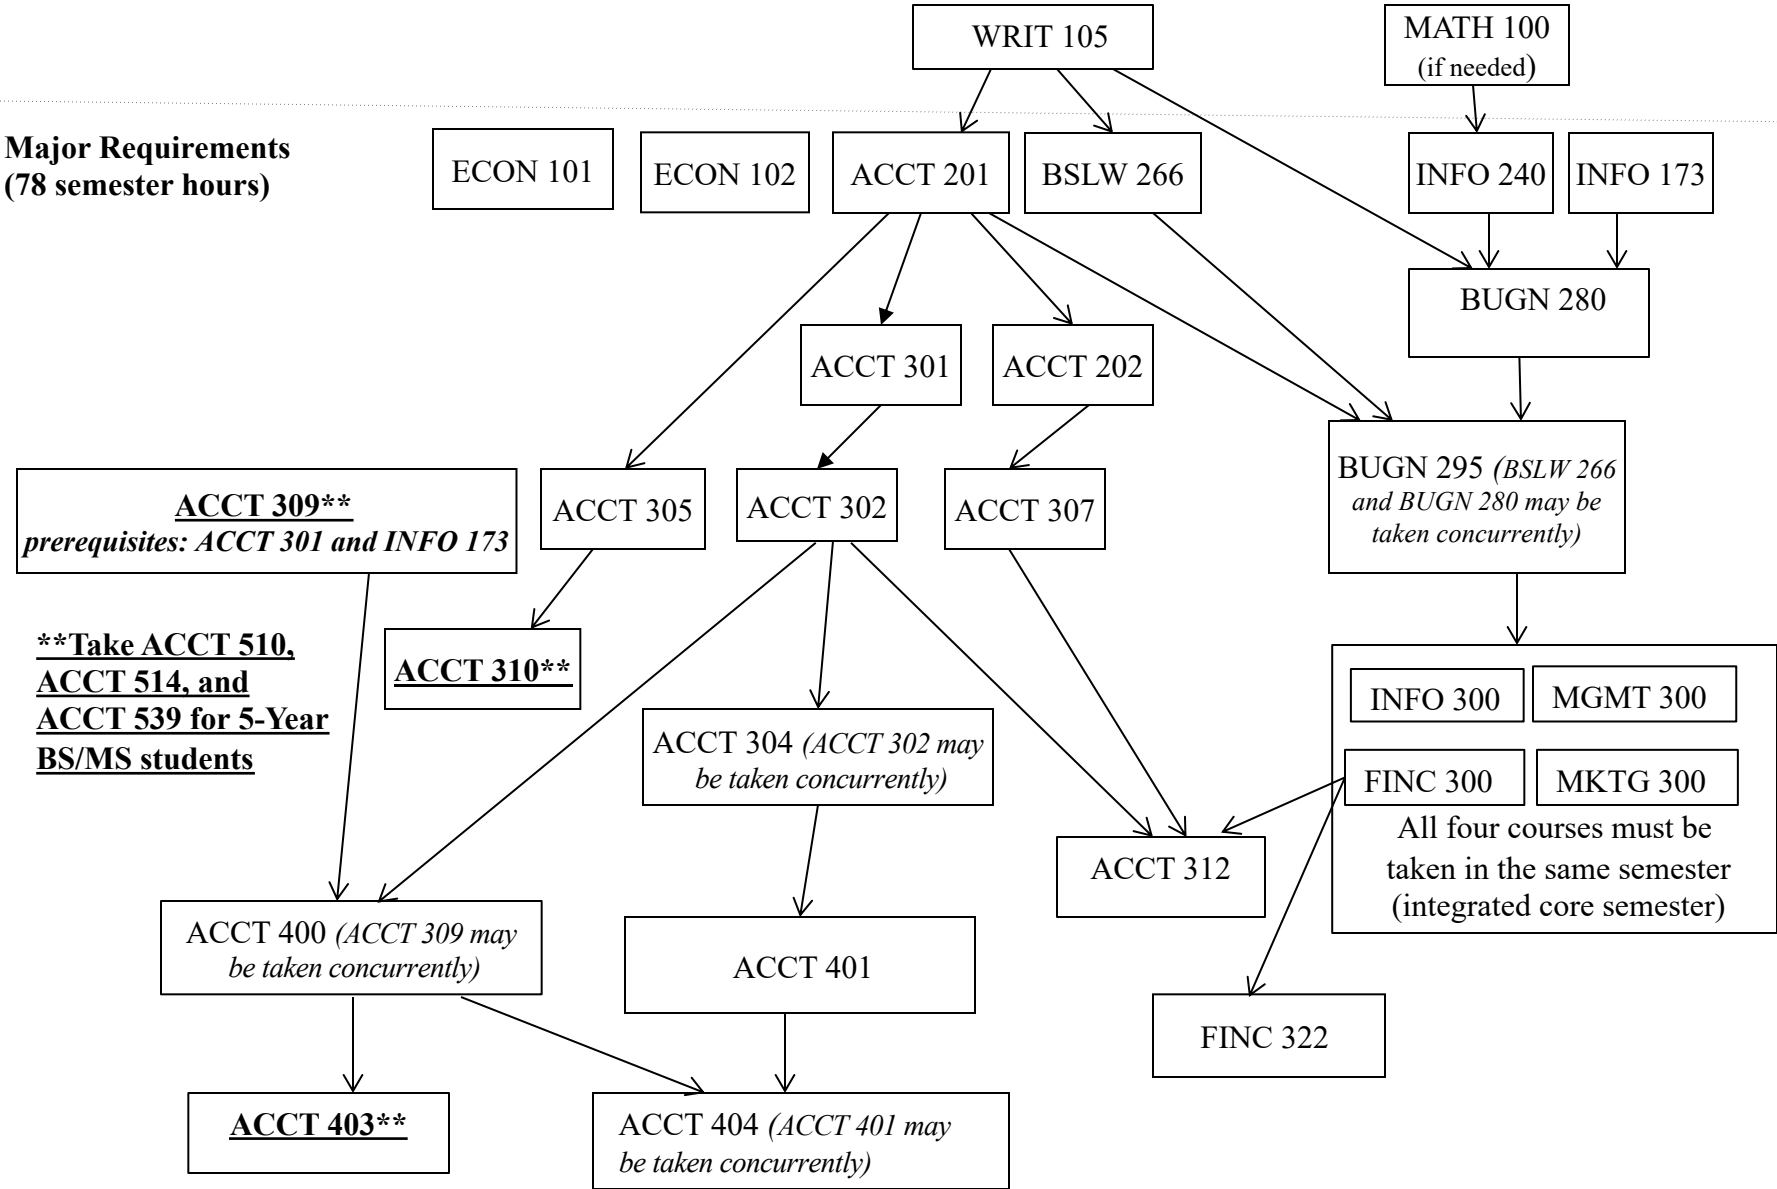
WRIT 105

MATH 100 (if needed)

Major Requirements (78 semester hours)

ECON 101

ECON 102

ACCT 201

BSLW 266

INFO 240

INFO 173

BUGN 280

ACCT 301

ACCT 202

BUGN 295 *(BSLW 266 and BUGN 280 may be taken concurrently)*

**ACCT 309****
***prerequisites: ACCT 301 and INFO 173***

ACCT 305

ACCT 302

ACCT 307

****Take ACCT 510, ACCT 514, and ACCT 539 for 5-Year BS/MS students**

**ACCT 310****

INFO 300

MGMT 300

FINC 300

MKTG 300

All four courses must be taken in the same semester (integrated core semester)

ACCT 304 *(ACCT 302 may be taken concurrently)*

ACCT 312

ACCT 400 *(ACCT 309 may be taken concurrently)*

ACCT 401

FINC 322

**ACCT 403****

ACCT 404 *(ACCT 401 may be taken concurrently)*